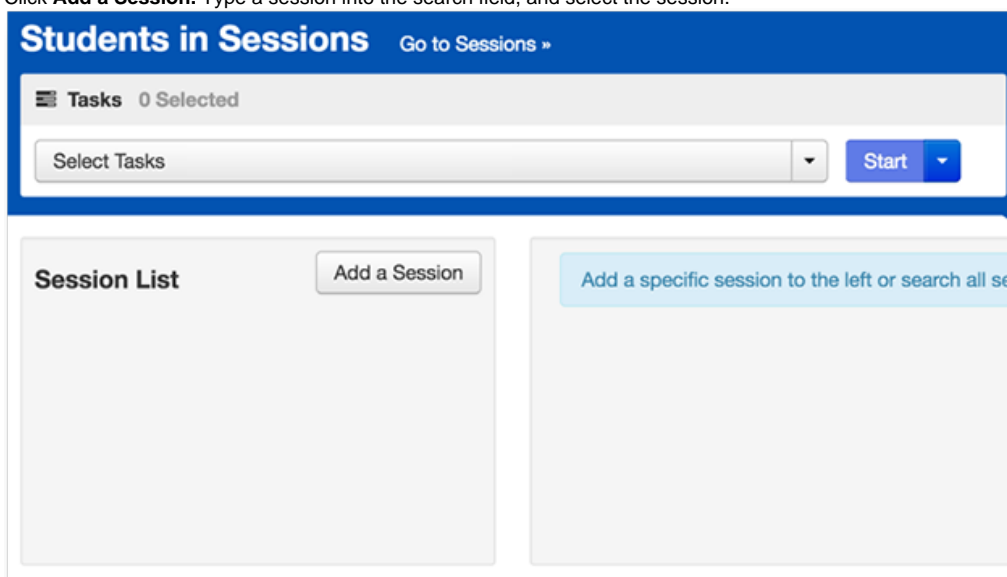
Click **Add a Session.** Type a session into the search field, and select the session.

Students in Sessions Go to Sessions »

Tasks 0 Selected

Select Tasks

Start

Session List

Add a Session

Add a specific session to the left or search all se